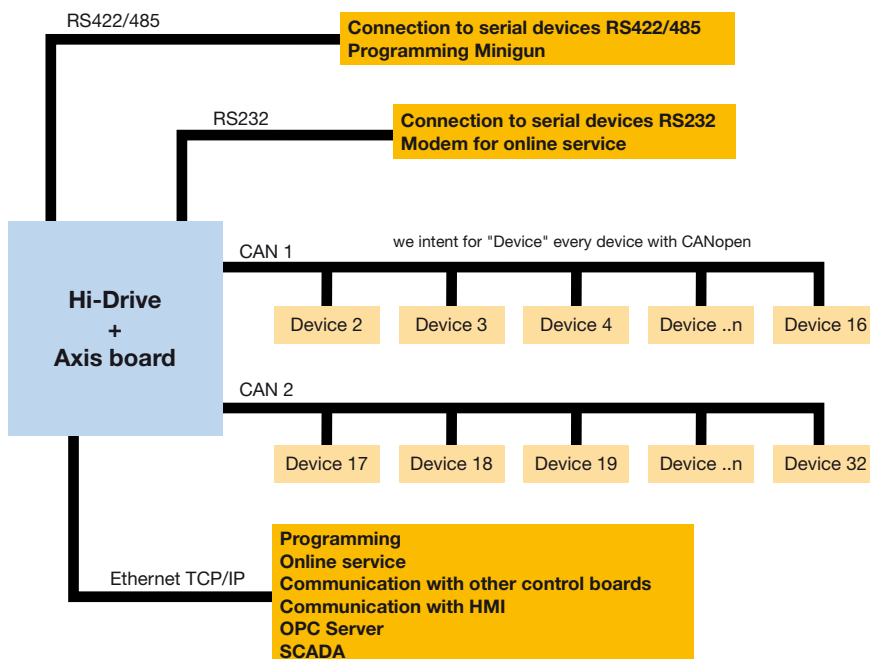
RS422/485

Connection to serial devices RS422/485
Programming Minigun

RS232

Connection to serial devices RS232
Modem for online service

Hi-Drive
+
Axis board

CAN 1

we intent for "Device" every device with CANopen

Device 2

Device 3

Device 4

Device ..n

Device 16

CAN 2

Device 17

Device 18

Device 19

Device ..n

Device 32

Ethernet TCP/IP

Programming
Online service
Communication with other control boards
Communication with HMI
OPC Server
SCADA